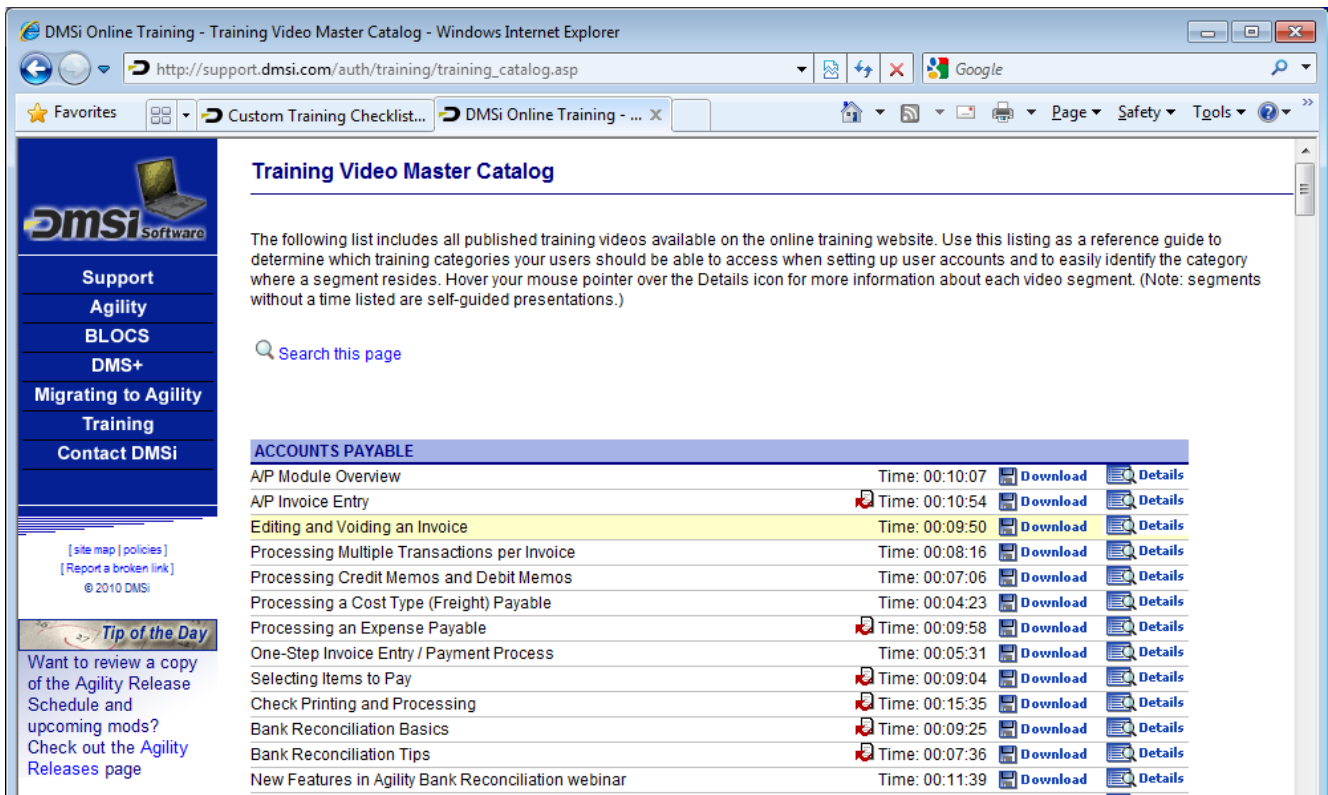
DMSi Online Training - Training Video Master Catalog - Windows Internet Explorer

http://support.dmsi.com/auth/training/training_catalog.asp

Google

Favorites

Custom Training Checklist...

DMSi Online Training - ...

Page

Safety

Tools

DMSi Software

Support

Agility

BLOCS

DMS+

Migrating to Agility

Training

Contact DMSi

[ site map | policies ]
[ Report a broken link ]
© 2010 DMSi

Tip of the Day

Want to review a copy of the Agility Release Schedule and upcoming mods? Check out the Agility Releases page

Training Video Master Catalog

The following list includes all published training videos available on the online training website. Use this listing as a reference guide to determine which training categories your users should be able to access when setting up user accounts and to easily identify the category where a segment resides. Hover your mouse pointer over the Details icon for more information about each video segment. (Note: segments without a time listed are self-guided presentations.)

Search this page

| ACCOUNTS PAYABLE | | | |
|---|---|---|---|
| A/P Module Overview | Time: 00:10:07 | Download | Details |
| A/P Invoice Entry | Time: 00:10:54 | Download | Details |
| Editing and Voiding an Invoice | Time: 00:09:50 | Download | Details |
| Processing Multiple Transactions per Invoice | Time: 00:08:16 | Download | Details |
| Processing Credit Memos and Debit Memos | Time: 00:07:06 | Download | Details |
| Processing a Cost Type (Freight) Payable | Time: 00:04:23 | Download | Details |
| Processing an Expense Payable | Time: 00:09:58 | Download | Details |
| One-Step Invoice Entry / Payment Process | Time: 00:05:31 | Download | Details |
| Selecting Items to Pay | Time: 00:09:04 | Download | Details |
| Check Printing and Processing | Time: 00:15:35 | Download | Details |
| Bank Reconciliation Basics | Time: 00:09:25 | Download | Details |
| Bank Reconciliation Tips | Time: 00:07:36 | Download | Details |
| New Features in Agility Bank Reconciliation webinar | Time: 00:11:39 | Download | Details |